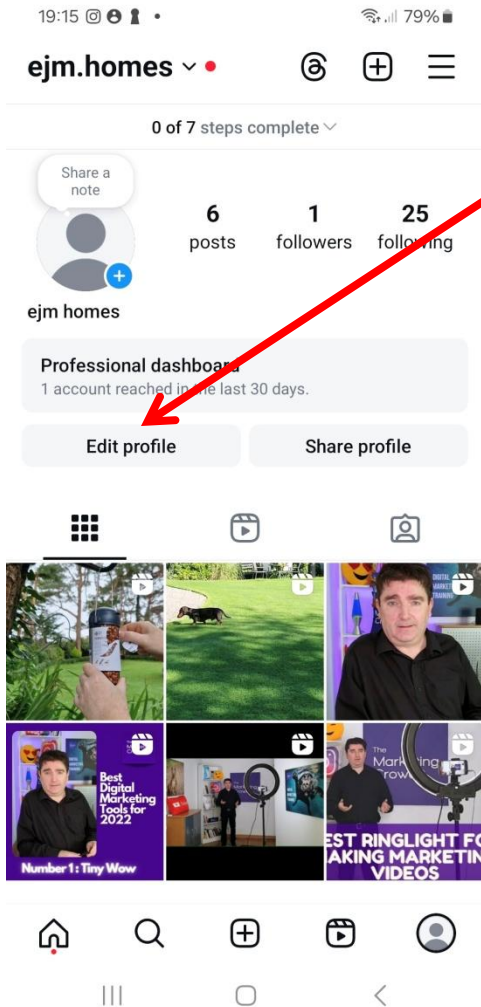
19:15 79%

ejm.homes

0 of 7 steps complete

Share a note

6 posts

1 followers

25 following

ejm homes

Professional dashboard
1 account reached in the last 30 days.

Edit profile

Share profile

The Digital Marketing Trainer

Best Digital Marketing Tools for 2022

Number 1 : Tiny Wow

The Marketing Crowd

EST RINGLIGHT FO AKING MARKETIN VIDEOS